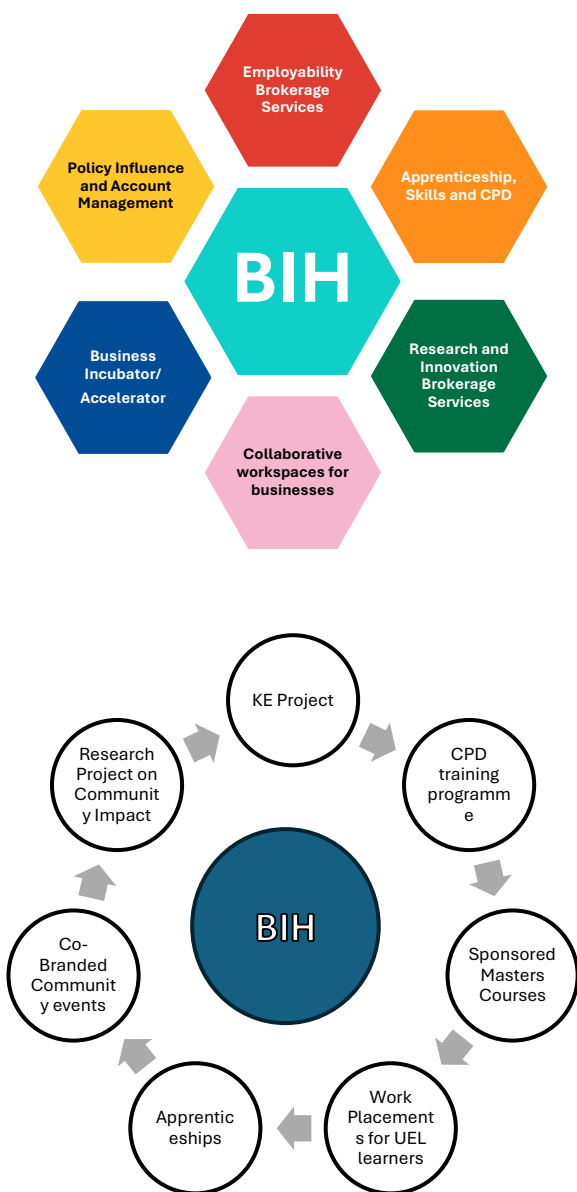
Employability Brokerage Services

Policy Influence and Account Management

Apprenticeship, Skills and CPD

BIH

Business Incubator/ Accelerator

Research and Innovation Brokerage Services

Collaborative workspaces for businesses

KE Project

CPD training programme

Sponsored Masters Courses

Work Placements for UEL learners

Apprenticeships

Co-Branded Community events

Research Project on Community Impact

BIH